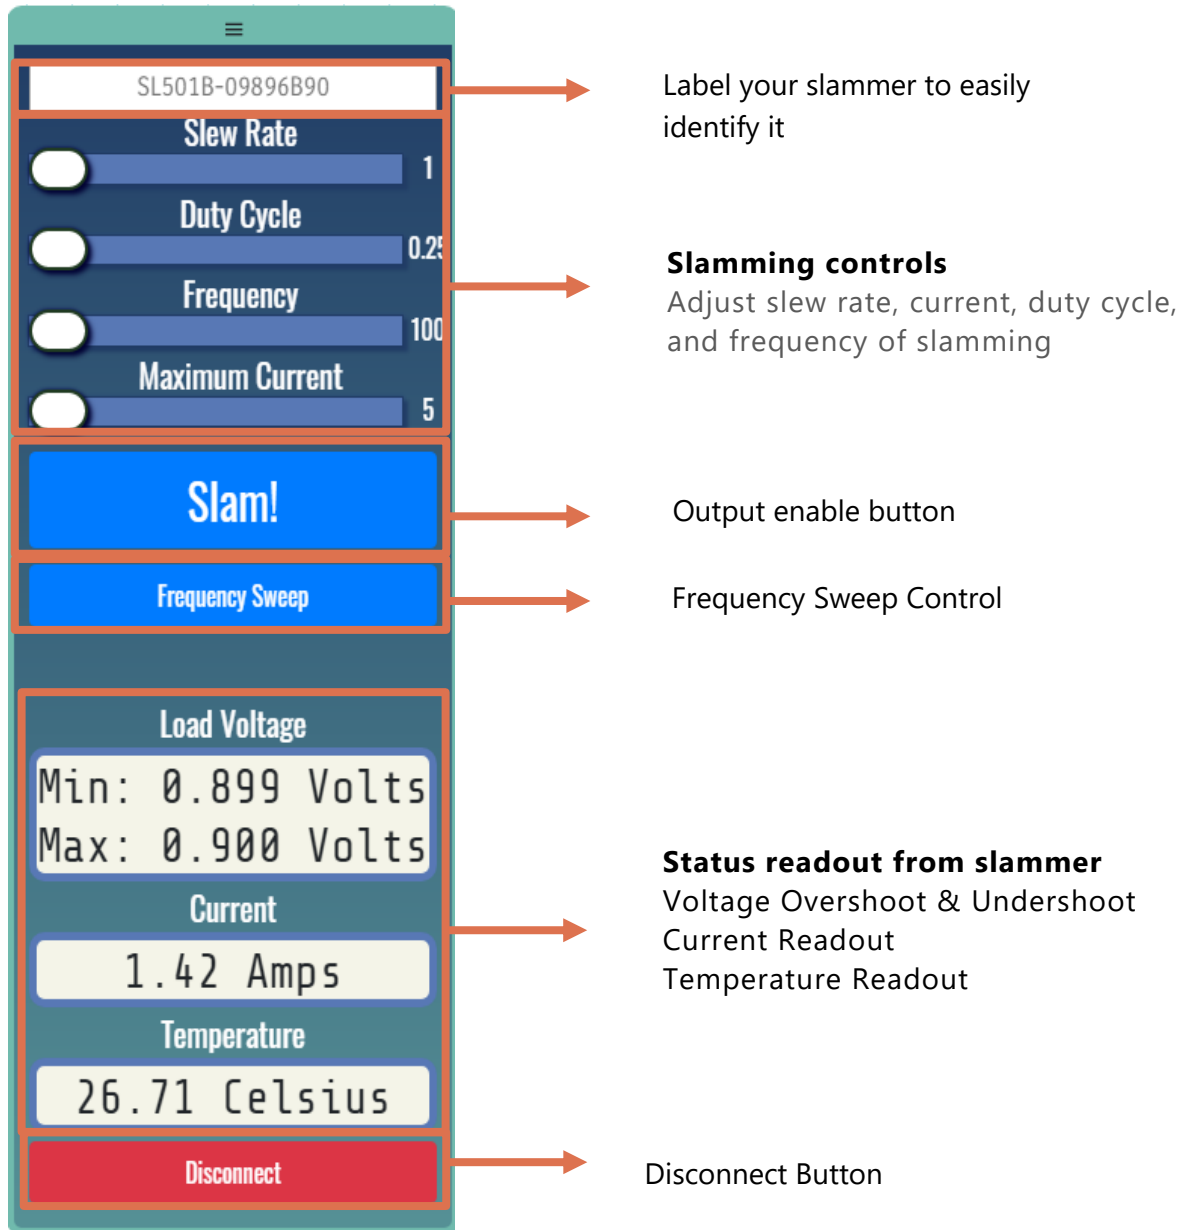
≡

SL501B-09896B90

Slew Rate

1

Duty Cycle

0.25

Frequency

100

Maximum Current

5

Slam!

Frequency Sweep

Load Voltage

Min: 0.899 Volts
Max: 0.900 Volts

Current

1.42 Amps

Temperature

26.71 Celsius

Disconnect

Label your slammer to easily identify it

**Slamming controls**
Adjust slew rate, current, duty cycle, and frequency of slamming

Output enable button

Frequency Sweep Control

**Status readout from slammer**
Voltage Overshoot & Undershoot
Current Readout
Temperature Readout

Disconnect Button